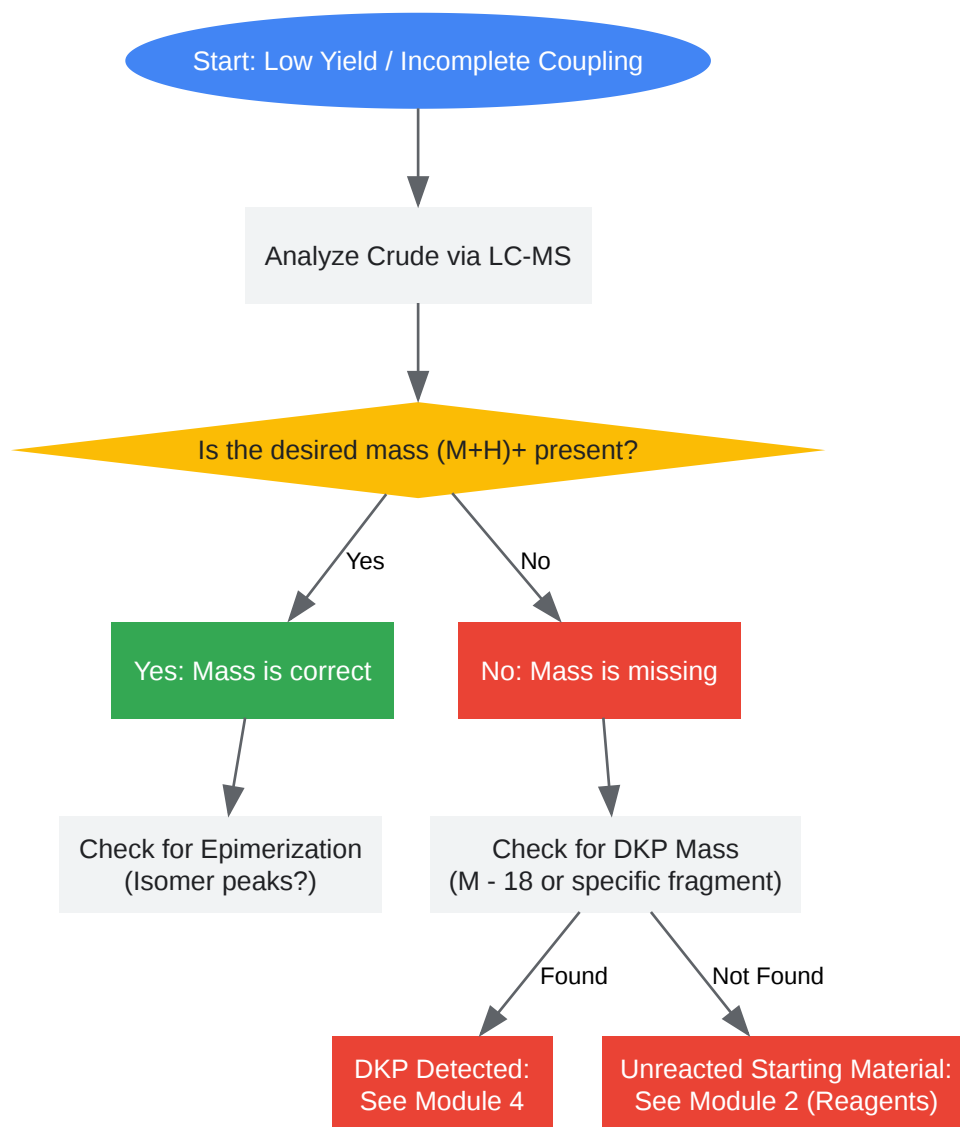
Start: Low Yield / Incomplete Coupling

Analyze Crude via LC-MS

Is the desired mass (M+H)+ present?

Yes

No

Yes: Mass is correct

No: Mass is missing

Check for Epimerization (Isomer peaks?)

Check for DKP Mass (M - 18 or specific fragment)

Found

Not Found

DKP Detected: See Module 4

Unreacted Starting Material: See Module 2 (Reagents)